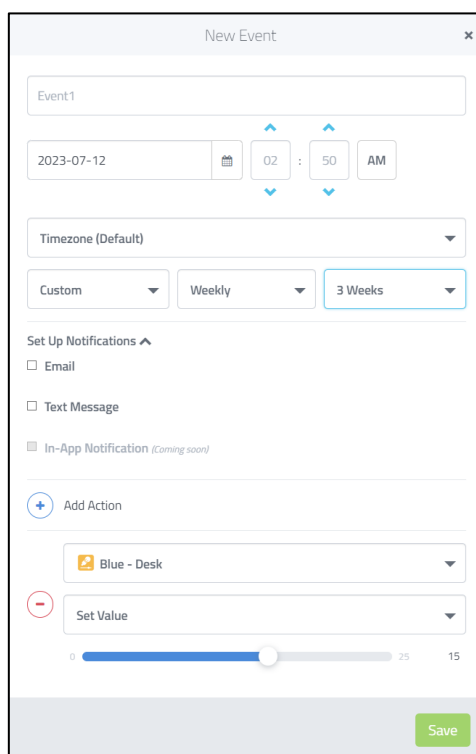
New Event ×

Event1

2023-07-12 02 : 50 AM

Timezone (Default)

Custom Weekly 3 Weeks

Set Up Notifications

Email

Text Message

In-App Notification (Coming soon)

Add Action

Blue - Desk

Set Value

0 25 15

Save